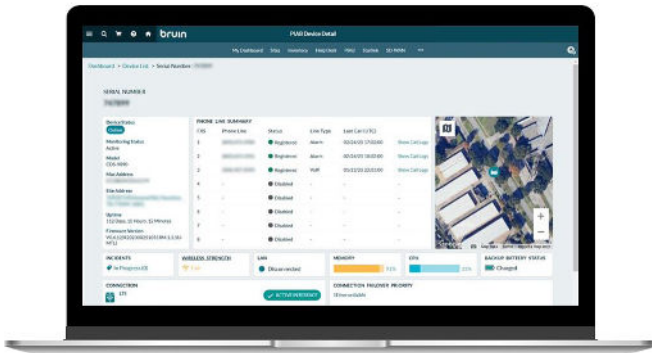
bruin

PIAB Device Detail

My Dashboard Sites Inventory Help Desk PIAB Control E3 PANA ...

Dashboard > Device List > Serial Number: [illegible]

SERIAL NUMBER
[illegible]

Device Status
Online

Monitoring Status
Active

Model
CDS-9090

Mac Address
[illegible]

Site Address
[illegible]

Uptime
112 Days, 15 Hours, 32 Minutes

Firmware Version
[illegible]

PHONE LINE SUMMARY

| FXS | Phone Line | Status | Line Type | Last Call (UTC) | |
|---|---|---|---|---|---|
| 1 | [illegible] | Registered | Alarm | 00/24/23 17:02:00 | View Call Logs |
| 2 | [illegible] | Registered | Alarm | 00/24/23 18:00:00 | View Call Logs |
| 3 | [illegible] | Registered | VoIP | 05/15/23 22:01:00 | View Call Logs |
| 4 | - | Disabled | - | - | |
| 5 | - | Disabled | - | - | |
| 6 | - | Disabled | - | - | |
| 7 | - | Disabled | - | - | |
| 8 | - | Disabled | - | - | |

INCIDENTS
In Progress (0)

WIRELESS STRENGTH
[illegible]

LAN
Disconnected

MEMORY
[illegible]

CPU
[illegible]

BACKUP BATTERY STATUS
Charged

CONNECTION
LTE

ACTIVE INTERFACE

CONNECTION FAILOVER PRIORITY
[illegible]